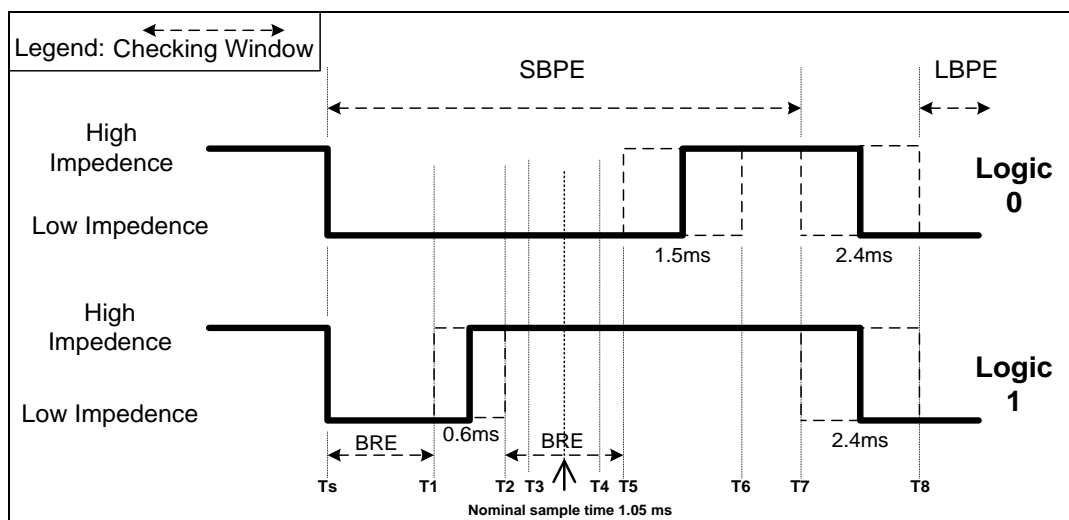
Legend: Checking Window

SBPE

LBPE

High Impedence

Low Impedence

Logic 0

1.5ms

2.4ms

High Impedence

Low Impedence

Logic 1

0.6ms

2.4ms

BRE

BRE

Ts T1 T2 T3 T4 T5 T6 T7 T8

Nominal sample time 1.05 ms